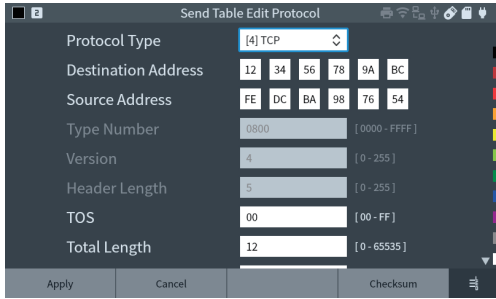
2

Send Table Edit Protocol

Protocol Type [4] TCP

Destination Address 12 34 56 78 9A BC

Source Address FE DC BA 98 76 54

Type Number 0800 [0000 - FFFF]

Version 4 [0 - 255]

Header Length 5 [0 - 255]

TOS 00 [00 - FF]

Total Length 12 [0 - 65535]

Apply Cancel Checksum